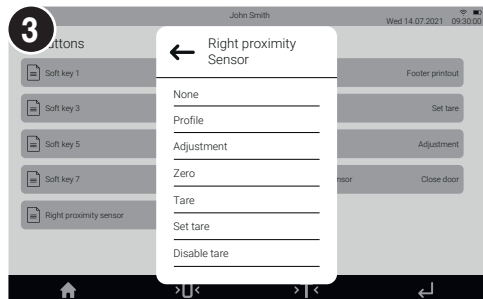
3

John Smith

Wed 14.07.2021 09:30:00

uttons

Soft key 1

Soft key 3

Soft key 5

Soft key 7

Right proximity sensor

Footer printout

Set tare

Adjustment

nsor

Close door

Right proximity Sensor

None

Profile

Adjustment

Zero

Tare

Set tare

Disable tare

>0<

>|<